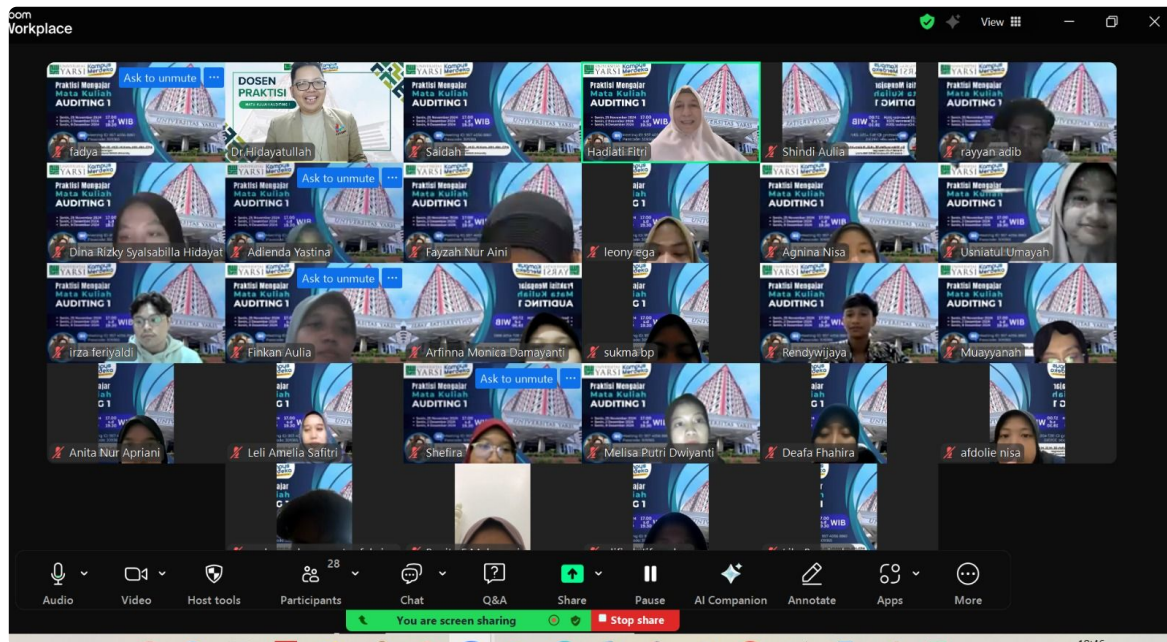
oom Workplace

View

Ask to unmute

DOSEN PRAKTISI

Praktisi Mengajar Mata Kuliah AUDITING 1

fadya
Dr.Hidayatullah
Saidah
Hadiati Fitri
Shindi Aulia
rayyan adib

Ask to unmute

Dina Rizky Syalsabilla Hidayat
Adienda Yastina
Fayzah Nur Aini
leony ega
Agnina Nisa
Usniatul Umayah

Ask to unmute

irza feriyaldi
Finkan Aulia
Arfinna Monica Damayanti
sukma bp
Rendywijaya
Muayyanah

Ask to unmute

Anita Nur Apriani
Leli Amelia Safitri
Shefira
Melisa Putri Dwiyanti
Deafa Fhahira
afdolie nisa

Audio
Video
Host tools
28
Participants
Chat
Q&A
Share
Pause
AI Companion
Annotate
Apps
More

You are screen sharing
Stop share